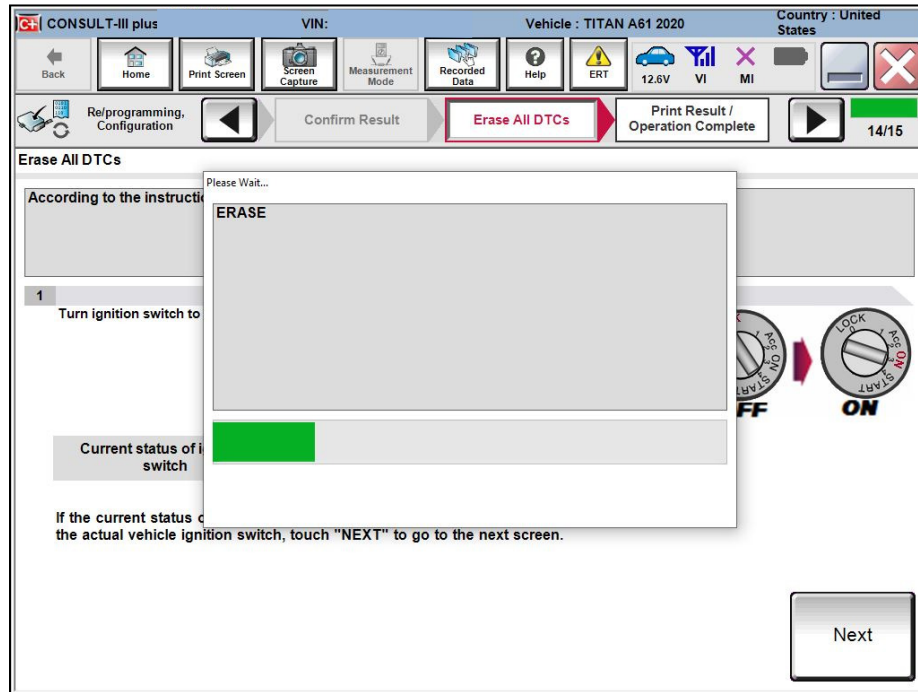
CONSULT-III plus VIN: Vehicle : TITAN A61 2020 Country : United States

Back Home Print Screen Screen Capture Measurement Mode Recorded Data Help ERT 12.6V VI MI

Re/programming, Configuration Confirm Result Erase All DTCs Print Result / Operation Complete 14/15

Erase All DTCs

According to the instructi

1

Turn ignition switch to

Current status of i switch

If the current status c the actual vehicle ignition switch, touch "NEXT" to go to the next screen.

Please Wait...

ERASE

LOCK ACC ON START

FF

LOCK ACC ON START

ON

Next